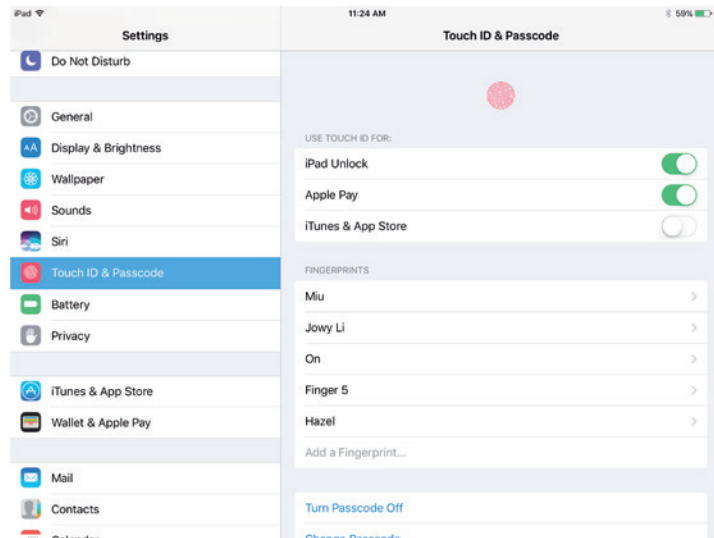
iPad
11:24 AM
59%

Settings

Do Not Disturb

General
Display & Brightness
Wallpaper
Sounds
Siri
Touch ID & Passcode
Battery
Privacy

iTunes & App Store
Wallet & Apple Pay

Mail
Contacts
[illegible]

Touch ID & Passcode

USE TOUCH ID FOR:
iPad Unlock
Apple Pay
iTunes & App Store

FINGERPRINTS
Miu
Jowy Li
On
Finger 5
Hazel
Add a Fingerprint...

Turn Passcode Off
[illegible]